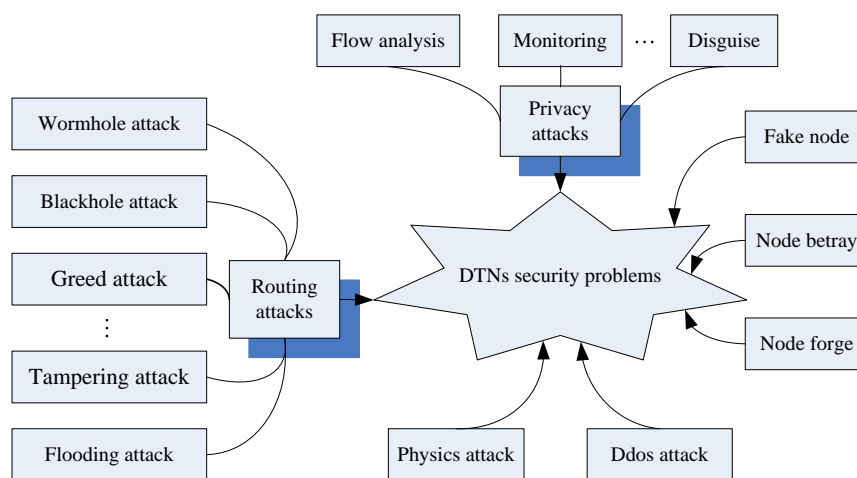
Flow analysis

Monitoring

⋯

Disguise

Privacy attacks

Wormhole attack

Blackhole attack

Greed attack

⋮

Tampering attack

Flooding attack

Routing attacks

DTNs security problems

Fake node

Node betray

Node forge

Physics attack

Ddos attack